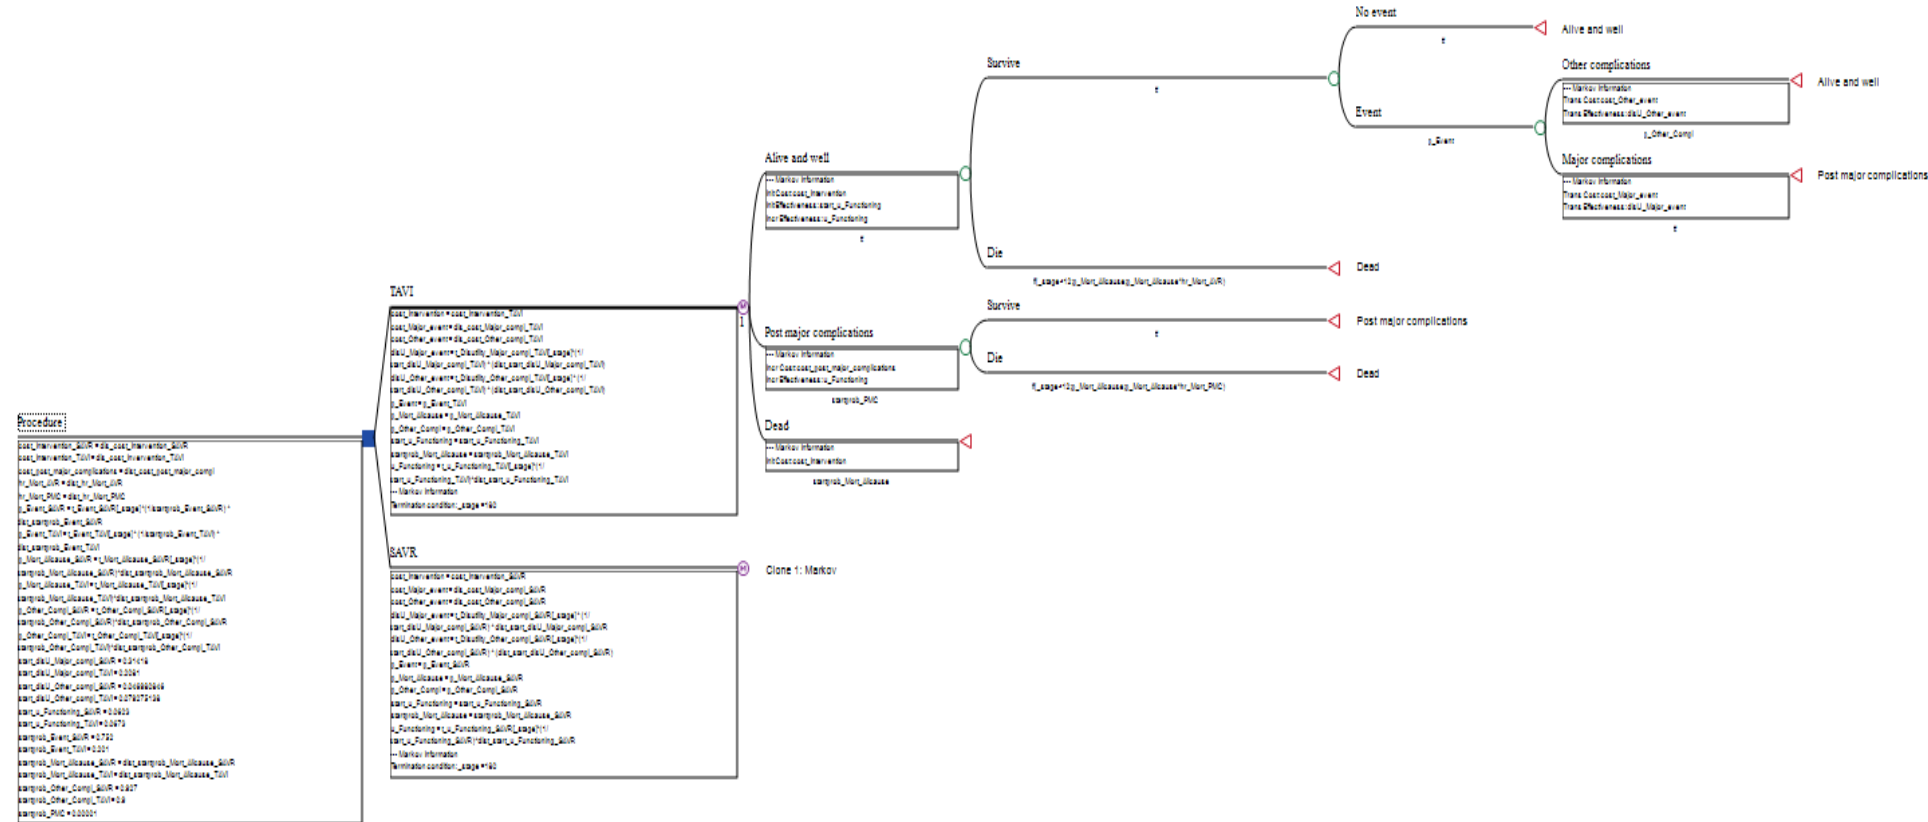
No event

Alive and well

#

Survive

Other complications

Alive and well

--- Markov information
Trans Cost:cost_Other_event
Trans Effectiveness:disU_Other_event

#

Event

p_Other_Compl

p_Event

Alive and well

Major complications

Post major complications

--- Markov information
Trans Cost:cost_Major_event
Trans Effectiveness:disU_Major_event

--- Markov information
Init Cost:cost_Intervention
Init Effectiveness:start_u_Functioning
Incr Effectiveness:u_Functioning

#

#

Die

Dead

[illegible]

TAVI

Survive

Post major complications

Post major complications

#

Die

Dead

--- Markov information
Incr Cost:cost_post_major_complications
Incr Effectiveness:u_Functioning

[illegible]

startprob_PMC

Dead

--- Markov information
Init Cost:cost_Intervention

startprob_Mort_allcause

Procedure

cost_Intervention = cost_Intervention_TAVI
cost_Major_event = dis_cost_Major_compl_TAVI
cost_Other_event = dis_cost_Other_compl_TAVI
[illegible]
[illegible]
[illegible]
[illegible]
p_Event = p_Event_TAVI
p_Mort_allcause = p_Mort_allcause_TAVI
p_Other_Compl = p_Other_Compl_TAVI
start_u_Functioning = start_u_Functioning_TAVI
startprob_Mort_allcause = startprob_Mort_allcause_TAVI
u_Functioning = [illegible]
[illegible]
--- Markov information
Termination condition: _stage = 50

SAVR

Clone 1: Markov

cost_Intervention = cost_Intervention_SAVR
cost_Major_event = dis_cost_Major_compl_SAVR
cost_Other_event = dis_cost_Other_compl_SAVR
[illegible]
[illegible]
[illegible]
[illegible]
p_Event = p_Event_SAVR
p_Mort_allcause = p_Mort_allcause_SAVR
p_Other_Compl = p_Other_Compl_SAVR
start_u_Functioning = start_u_Functioning_SAVR
startprob_Mort_allcause = startprob_Mort_allcause_SAVR
u_Functioning = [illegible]
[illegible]
--- Markov information
Termination condition: _stage = 50

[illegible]